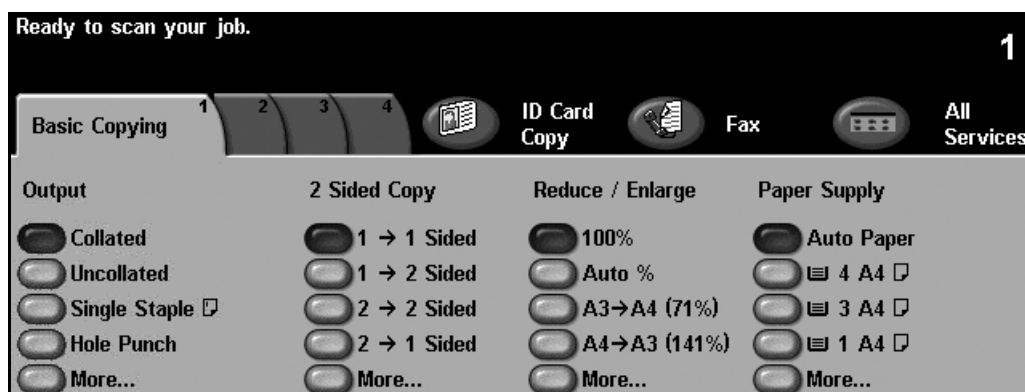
Ready to scan your job.

1

Basic Copying 1 2 3 4

ID Card Copy

Fax

All Services

Output

Collated

Uncollated

Single Staple

Hole Punch

More...

2 Sided Copy

1 → 1 Sided

1 → 2 Sided

2 → 2 Sided

2 → 1 Sided

More...

Reduce / Enlarge

100%

Auto %

A3→A4 (71%)

A4→A3 (141%)

More...

Paper Supply

Auto Paper

4 A4

3 A4

1 A4

More...